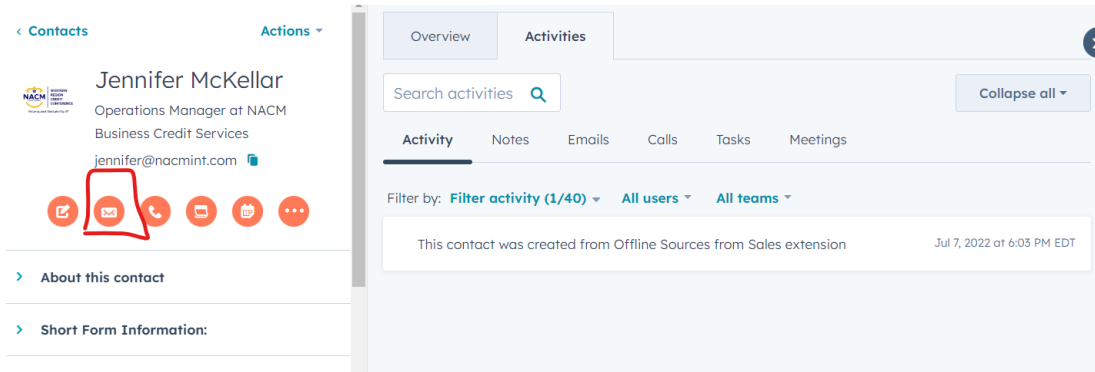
‹ Contacts

Actions ▾

NACM

Jennifer McKellar

Operations Manager at NACM Business Credit Services

jennifer@nacmint.com

› About this contact

› Short Form Information:

Overview

Activities

Search activities

Collapse all ▾

Activity

Notes

Emails

Calls

Tasks

Meetings

Filter by: Filter activity (1/40) ▾ All users ▾ All teams ▾

This contact was created from Offline Sources from Sales extension

Jul 7, 2022 at 6:03 PM EDT